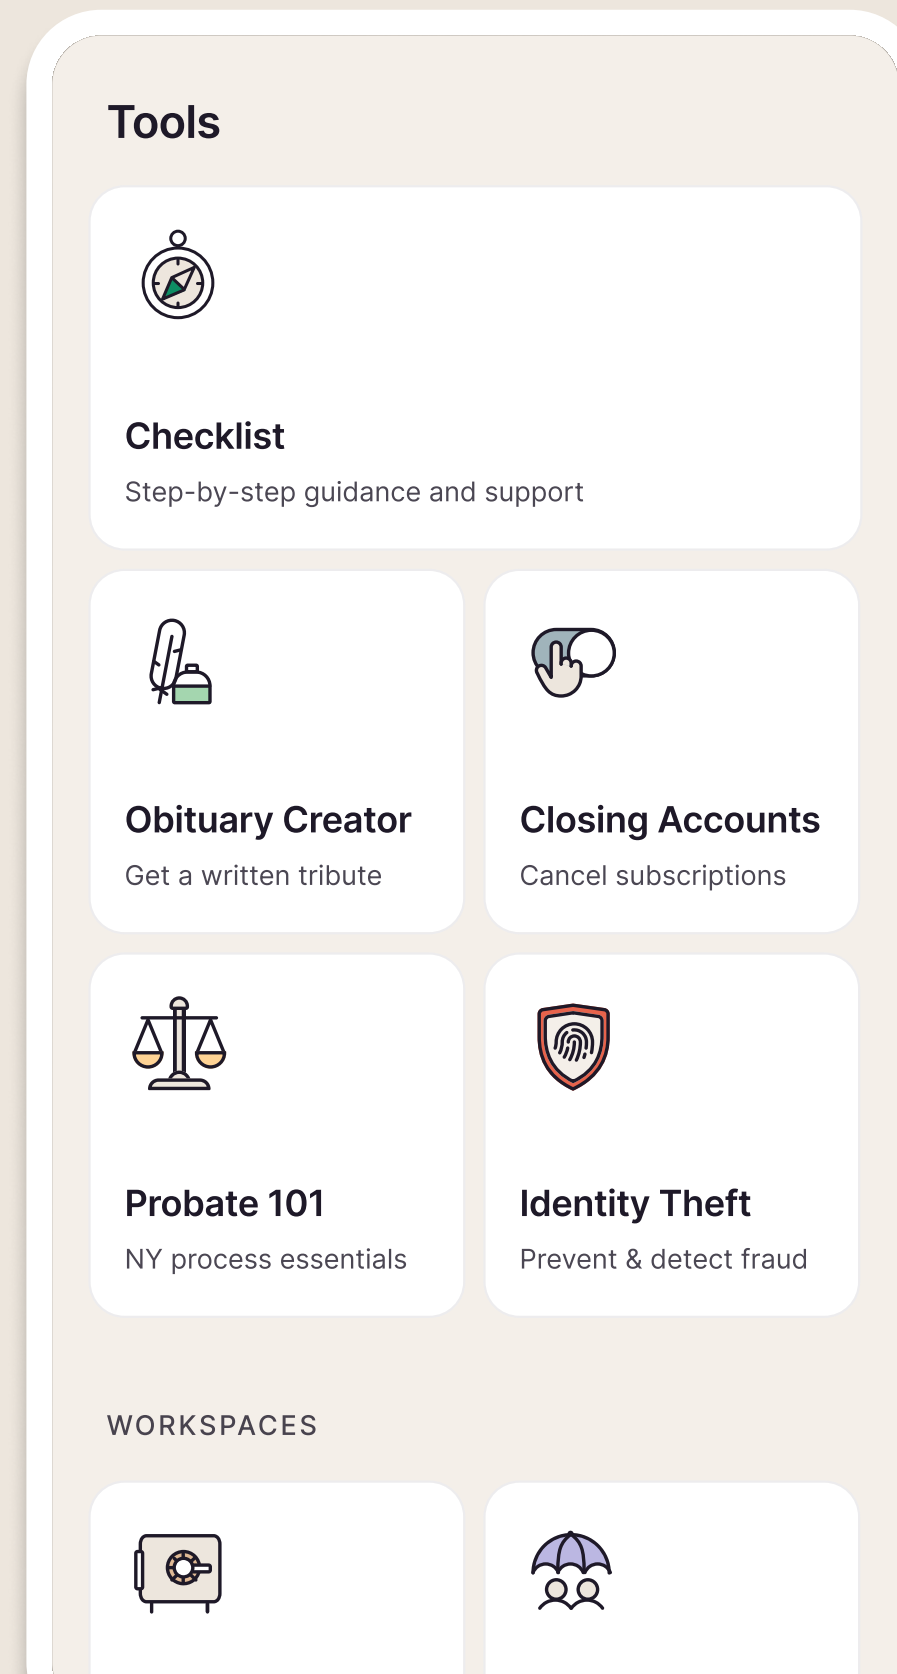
Tools

Checklist
Step-by-step guidance and support

Obituary Creator
Get a written tribute

Closing Accounts
Cancel subscriptions

Probate 101
NY process essentials

Identity Theft
Prevent & detect fraud

WORKSPACES